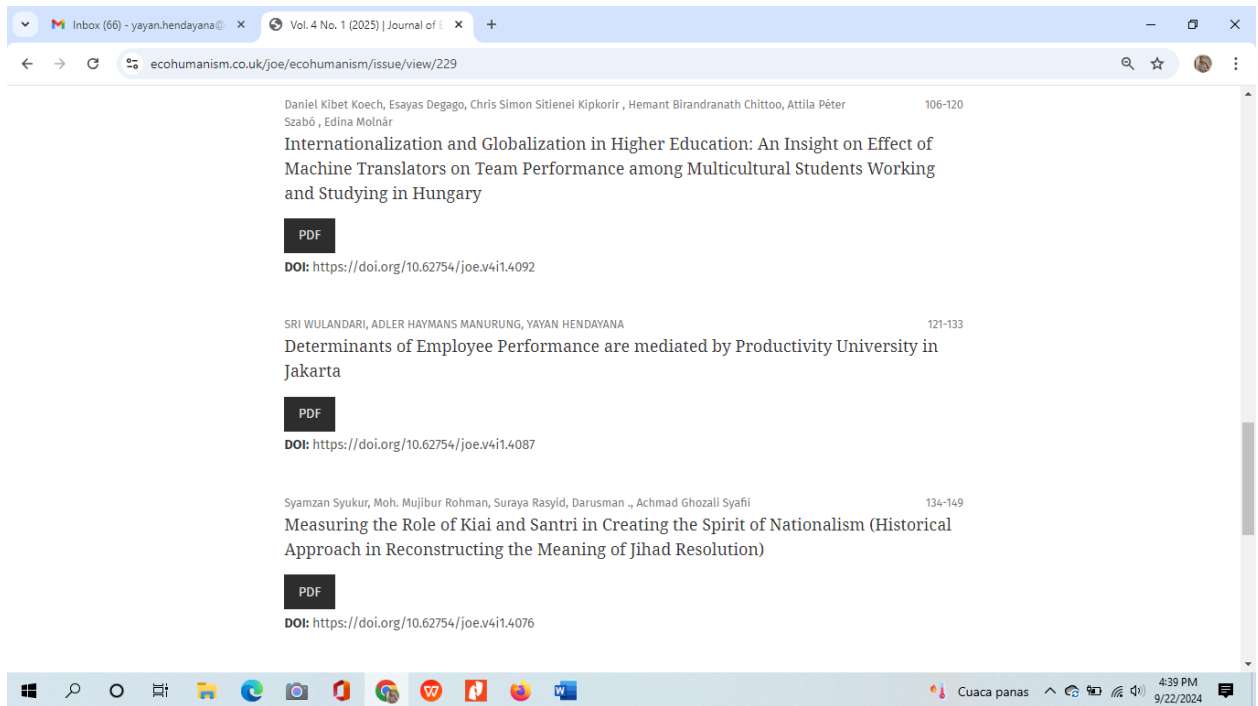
Inbox (66) - yayan.hendayana@ ×
Vol. 4 No. 1 (2025) | Journal of E ×
+

ecohumanism.co.uk/joe/ecohumanism/issue/view/229

Daniel Kibet Koech, Esayas Degago, Chris Simon Sitienei Kipkorir , Hemant Birandranath Chittoo, Attila Péter Szabó , Edina Molnár
106-120

Internationalization and Globalization in Higher Education: An Insight on Effect of Machine Translators on Team Performance among Multicultural Students Working and Studying in Hungary

PDF

DOI: https://doi.org/10.62754/joe.v4i1.4092

SRI WULANDARI, ADLER HAYMANS MANURUNG, YAYAN HENDAYANA
121-133

Determinants of Employee Performance are mediated by Productivity University in Jakarta

PDF

DOI: https://doi.org/10.62754/joe.v4i1.4087

Syamzan Syukur, Moh. Mujibur Rohman, Suraya Rasyid, Darusman ., Achmad Ghozali Syafii
134-149

Measuring the Role of Kiai and Santri in Creating the Spirit of Nationalism (Historical Approach in Reconstructing the Meaning of Jihad Resolution)

PDF

DOI: https://doi.org/10.62754/joe.v4i1.4076

Cuaca panas
4:39 PM
9/22/2024